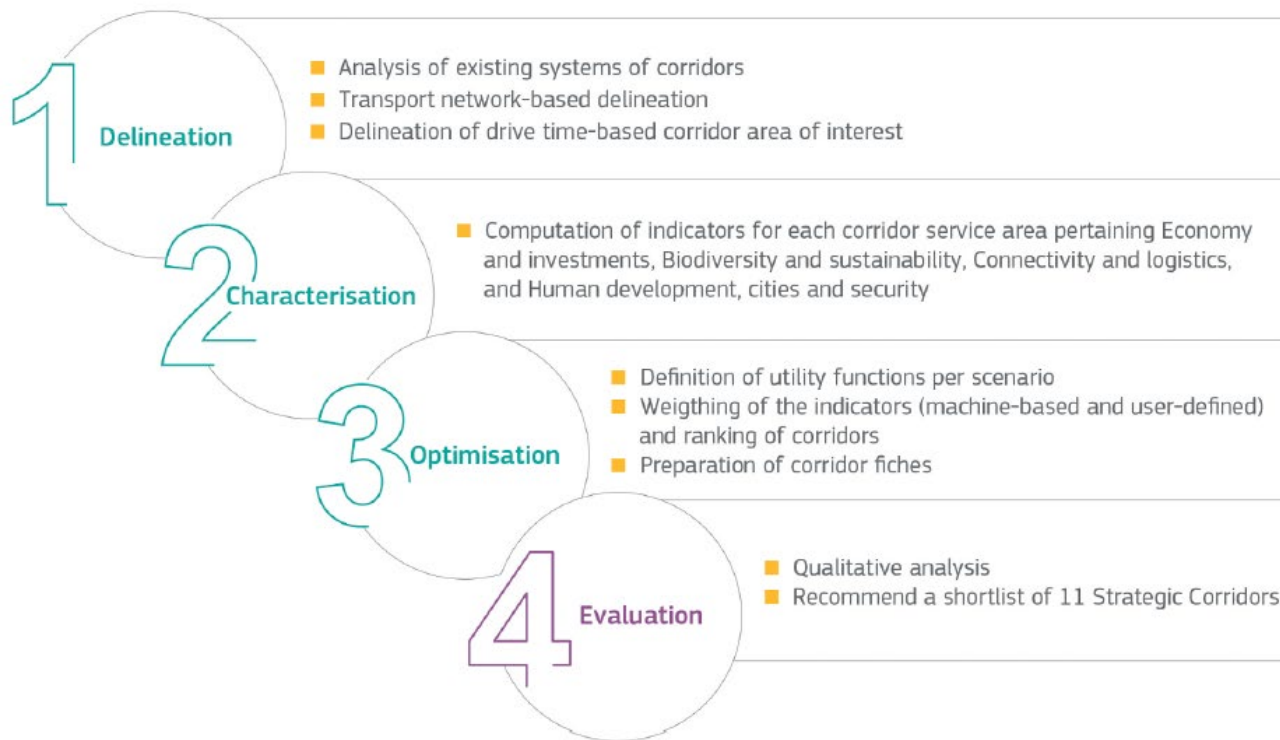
1 Delineation

Analysis of existing systems of corridors
Transport network-based delineation
Delineation of drive time-based corridor area of interest

2 Characterisation

Computation of indicators for each corridor service area pertaining Economy and investments, Biodiversity and sustainability, Connectivity and logistics, and Human development, cities and security

3 Optimisation

Definition of utility functions per scenario
Weighting of the indicators (machine-based and user-defined) and ranking of corridors
Preparation of corridor fiches

4 Evaluation

Qualitative analysis
Recommend a shortlist of 11 Strategic Corridors